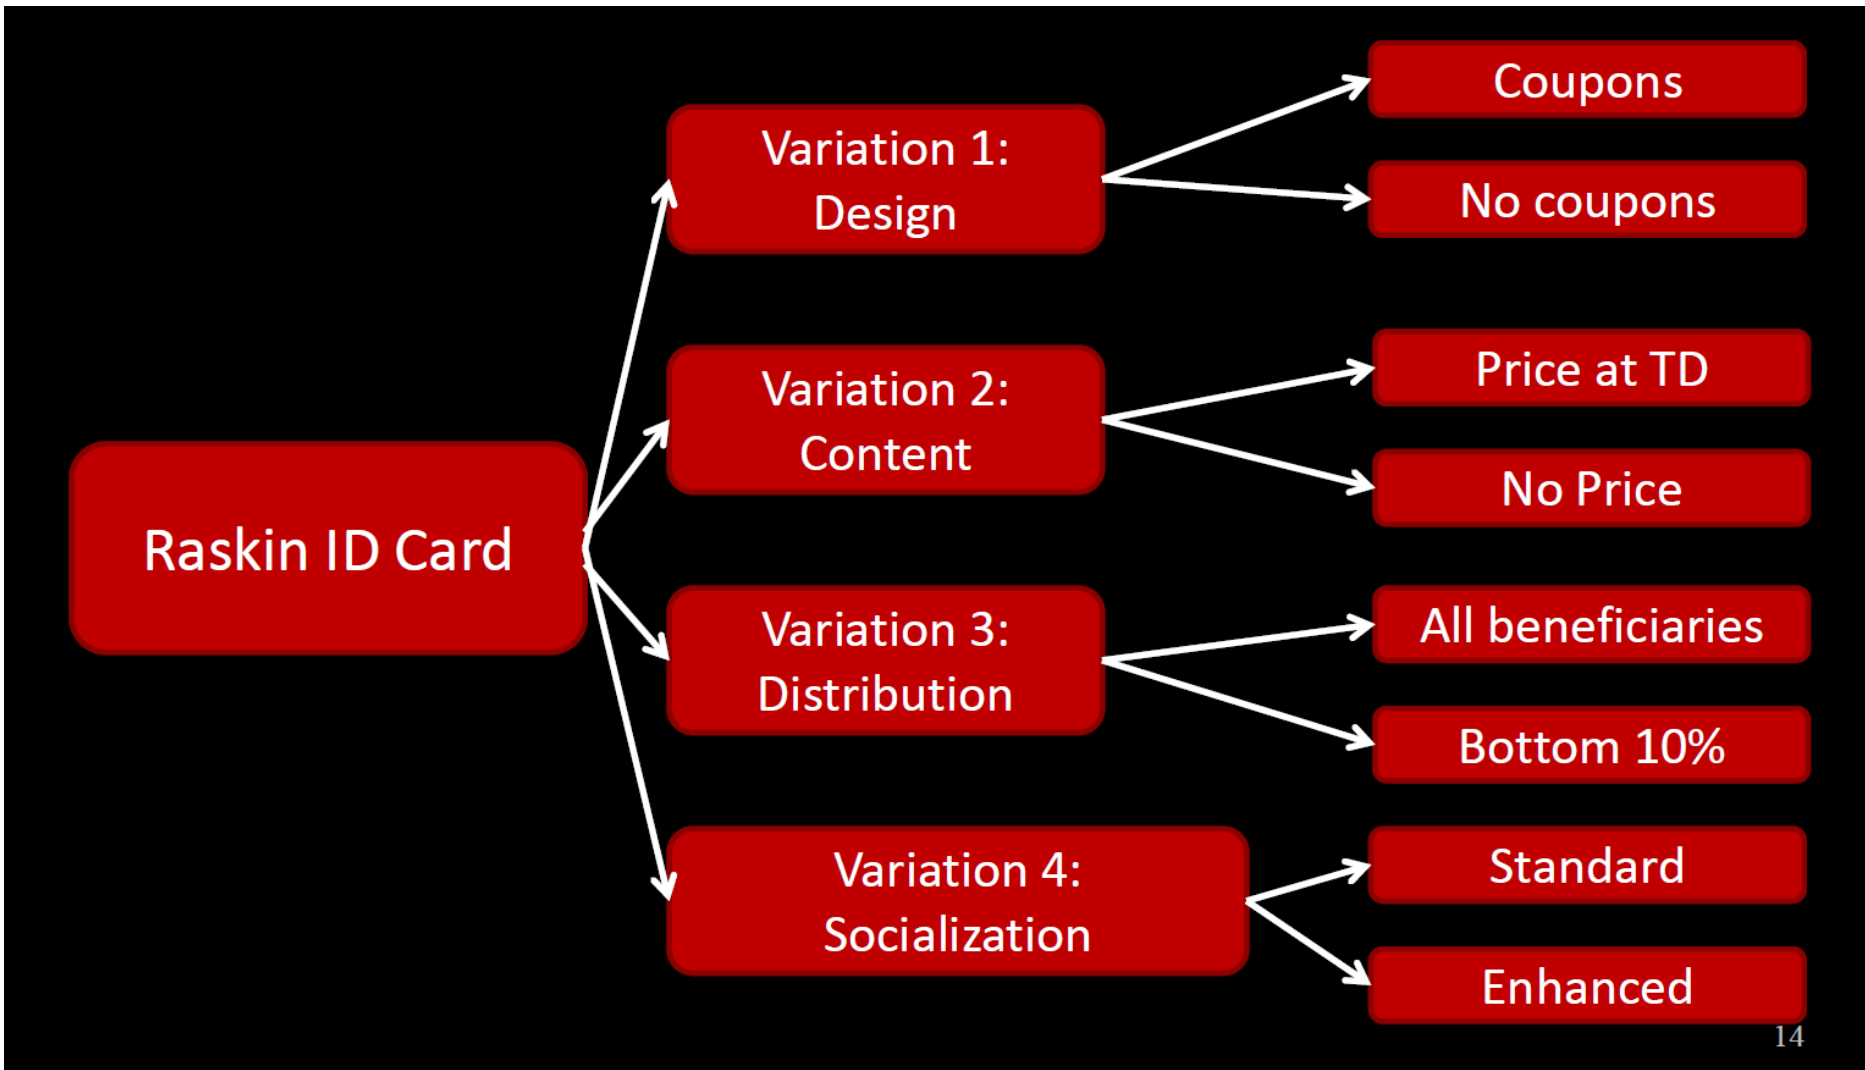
Raskin ID Card

Variation 1: Design

Coupons

No coupons

Variation 2: Content

Price at TD

No Price

Variation 3: Distribution

All beneficiaries

Bottom 10%

Variation 4: Socialization

Standard

Enhanced

14